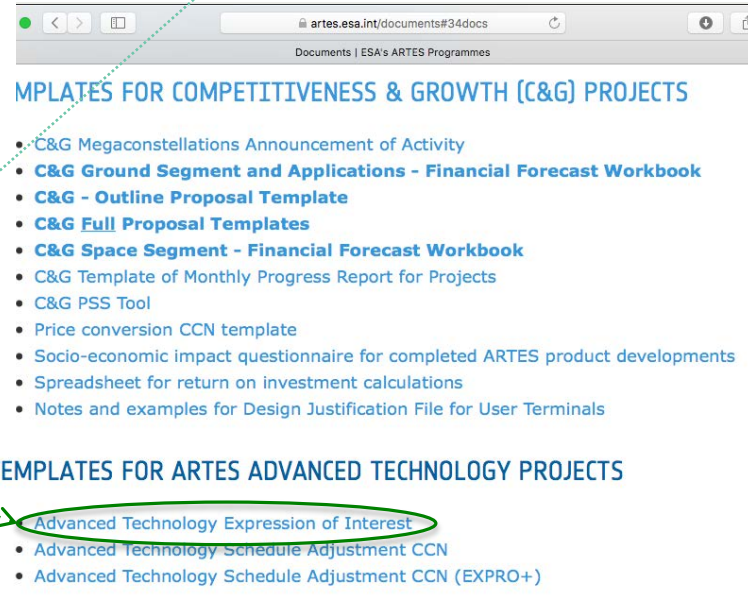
artes.esa.int/documents#34docs

Documents | ESA's ARTES Programmes

MPLATES FOR COMPETITIVENESS & GROWTH (C&G) PROJECTS

- C&G Megaconstellations Announcement of Activity
- **C&G Ground Segment and Applications - Financial Forecast Workbook**
- **C&G - Outline Proposal Template**
- **C&G Full Proposal Templates**
- **C&G Space Segment - Financial Forecast Workbook**
- C&G Template of Monthly Progress Report for Projects
- C&G PSS Tool
- Price conversion CCN template
- Socio-economic impact questionnaire for completed ARTES product developments
- Spreadsheet for return on investment calculations
- Notes and examples for Design Justification File for User Terminals

EMPLATES FOR ARTES ADVANCED TECHNOLOGY PROJECTS

- Advanced Technology Expression of Interest
- Advanced Technology Schedule Adjustment CCN
- Advanced Technology Schedule Adjustment CCN (EXPRO+)